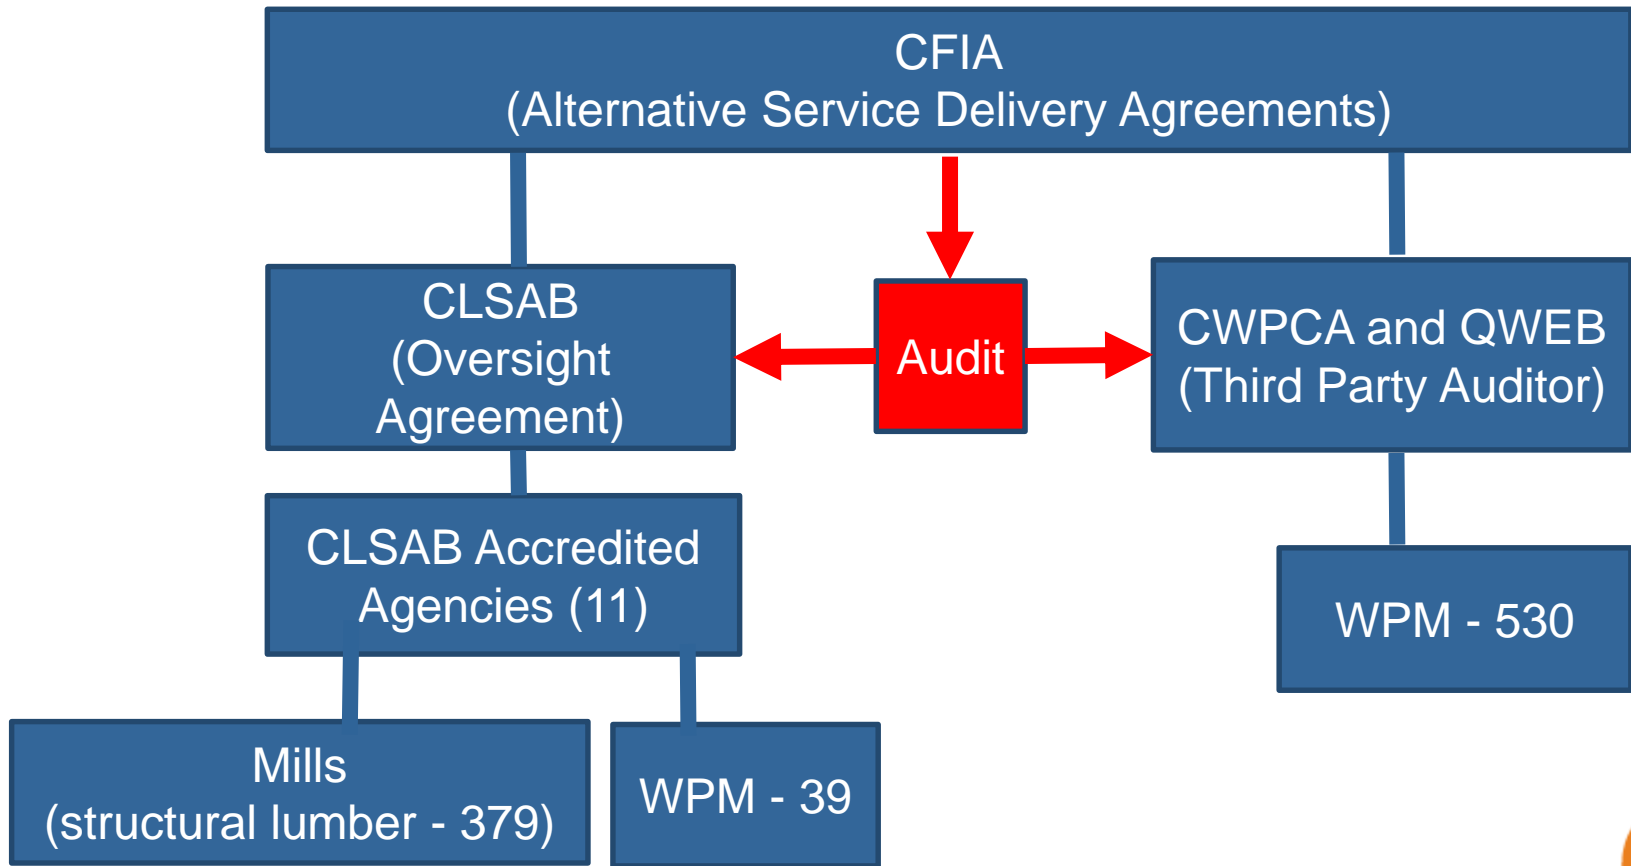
CFIA
(Alternative Service Delivery Agreements)

CLSAB
(Oversight Agreement)

Audit

CWPCA and QWEB
(Third Party Auditor)

CLSAB Accredited Agencies (11)

WPM - 530

Mills
(structural lumber - 379)

WPM - 39